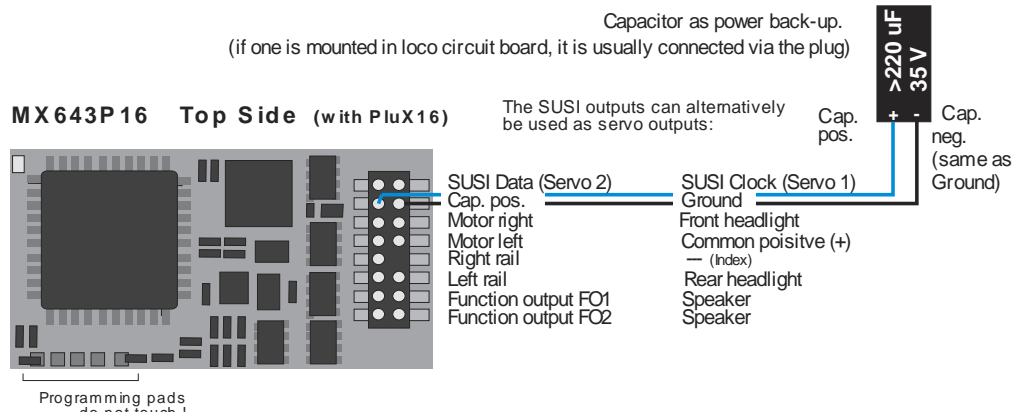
Capacitor as power back-up.
(if one is mounted in loco circuit board, it is usually connected via the plug)

>220 uF
35 V

MX643P16 Top Side (with PluX16)

The SUSI outputs can alternatively be used as servo outputs:

Cap. pos.

+ -

Cap. neg. (same as Ground)

SUSI Data (Servo 2)
Cap. pos.
Motor right
Motor left
Right rail
Left rail
Function output FO1
Function output FO2

SUSI Clock (Servo 1)
Ground
Front headlight
Common poisitve (+)
— (Index)
Rear headlight
Speaker
Speaker

Programming pads
do not touch !